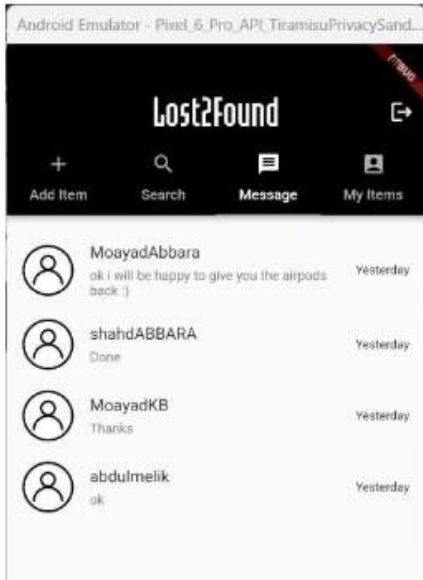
Android Emulator - Pixel_6_Pro_API_TiramisuPrivacySand...

DEBUG

Lost2Found

Add Item

Search

Message

My Items

MoayadAbbara
ok i will be happy to give you the airpods back :)
Yesterday

shahdABBARA
Done
Yesterday

MoayadKB
Thanks
Yesterday

abdulmelik
ok
Yesterday